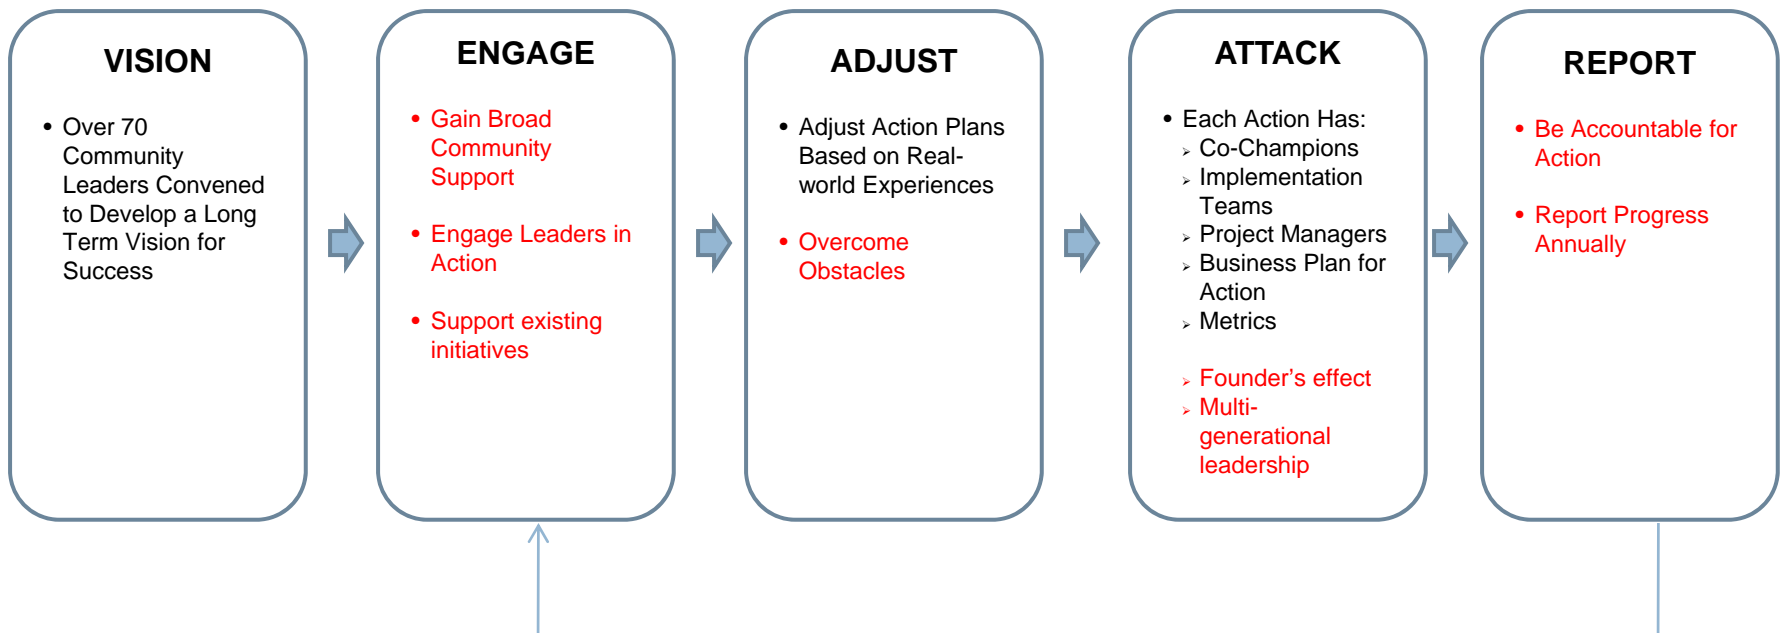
VISION

- Over 70 Community Leaders Convened to Develop a Long Term Vision for Success

ENGAGE

- Gain Broad Community Support
- Engage Leaders in Action
- Support existing initiatives

ADJUST

- Adjust Action Plans Based on Real-world Experiences
- Overcome Obstacles

ATTACK

- Each Action Has:
  - Co-Champions
  - Implementation Teams
  - Project Managers
  - Business Plan for Action
  - Metrics
  - Founder's effect
  - Multi-generational leadership

REPORT

- Be Accountable for Action
- Report Progress Annually